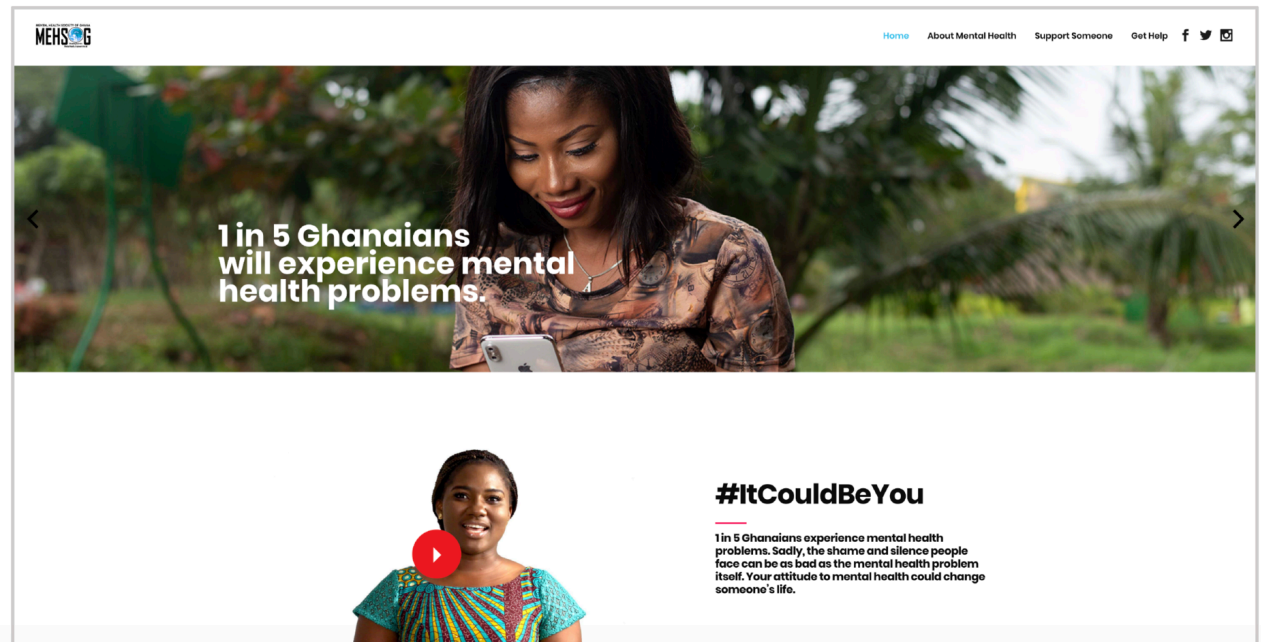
MEHSOG

Home About Mental Health Support Someone Get Help

1 in 5 Ghanaians will experience mental health problems.

#ItCouldBeYou

1 in 5 Ghanaians experience mental health problems. Sadly, the shame and silence people face can be as bad as the mental health problem itself. Your attitude to mental health could change someone's life.